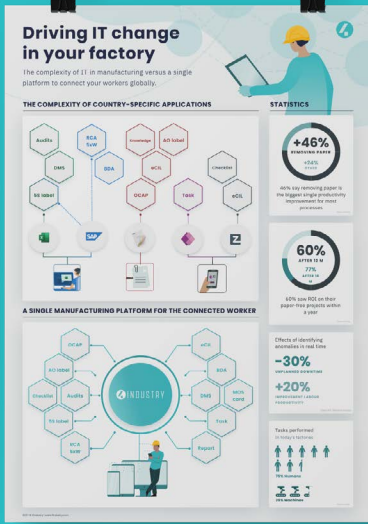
Driving IT change in your factory

The complexity of IT in manufacturing versus a single platform to connect your workers globally.

THE COMPLEXITY OF COUNTRY-SPECIFIC APPLICATIONS

Audits

RCA 5xW

Knowledge

A/I label

Checklist

DMS

SOA

eCIL

5S label

OCAP

TAKK

eCIL

SAP

Z

STATISTICS

+46%

REMOVING PAPER

+54%

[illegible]

46% say removing paper is the biggest single productivity improvement for most processes

60%

AFTER 12 M

77%

AFTER 18 M

60% saw ROI on their paper-free projects within a year

A SINGLE MANUFACTURING PLATFORM FOR THE CONNECTED WORKER

OCAP

eCIL

A/I label

SOA

Checklist

Audits

INDUSTRY

SME

MCM card

5S label

Track

RCA 5xW

Report

Effects of identifying anomalies in real time

-30%

UNPLANNED DOWNTIME

+20%

IMPROVEMENT LABOUR PRODUCTIVITY

Tasks performed in today's factories

70% humans

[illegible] machines

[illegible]